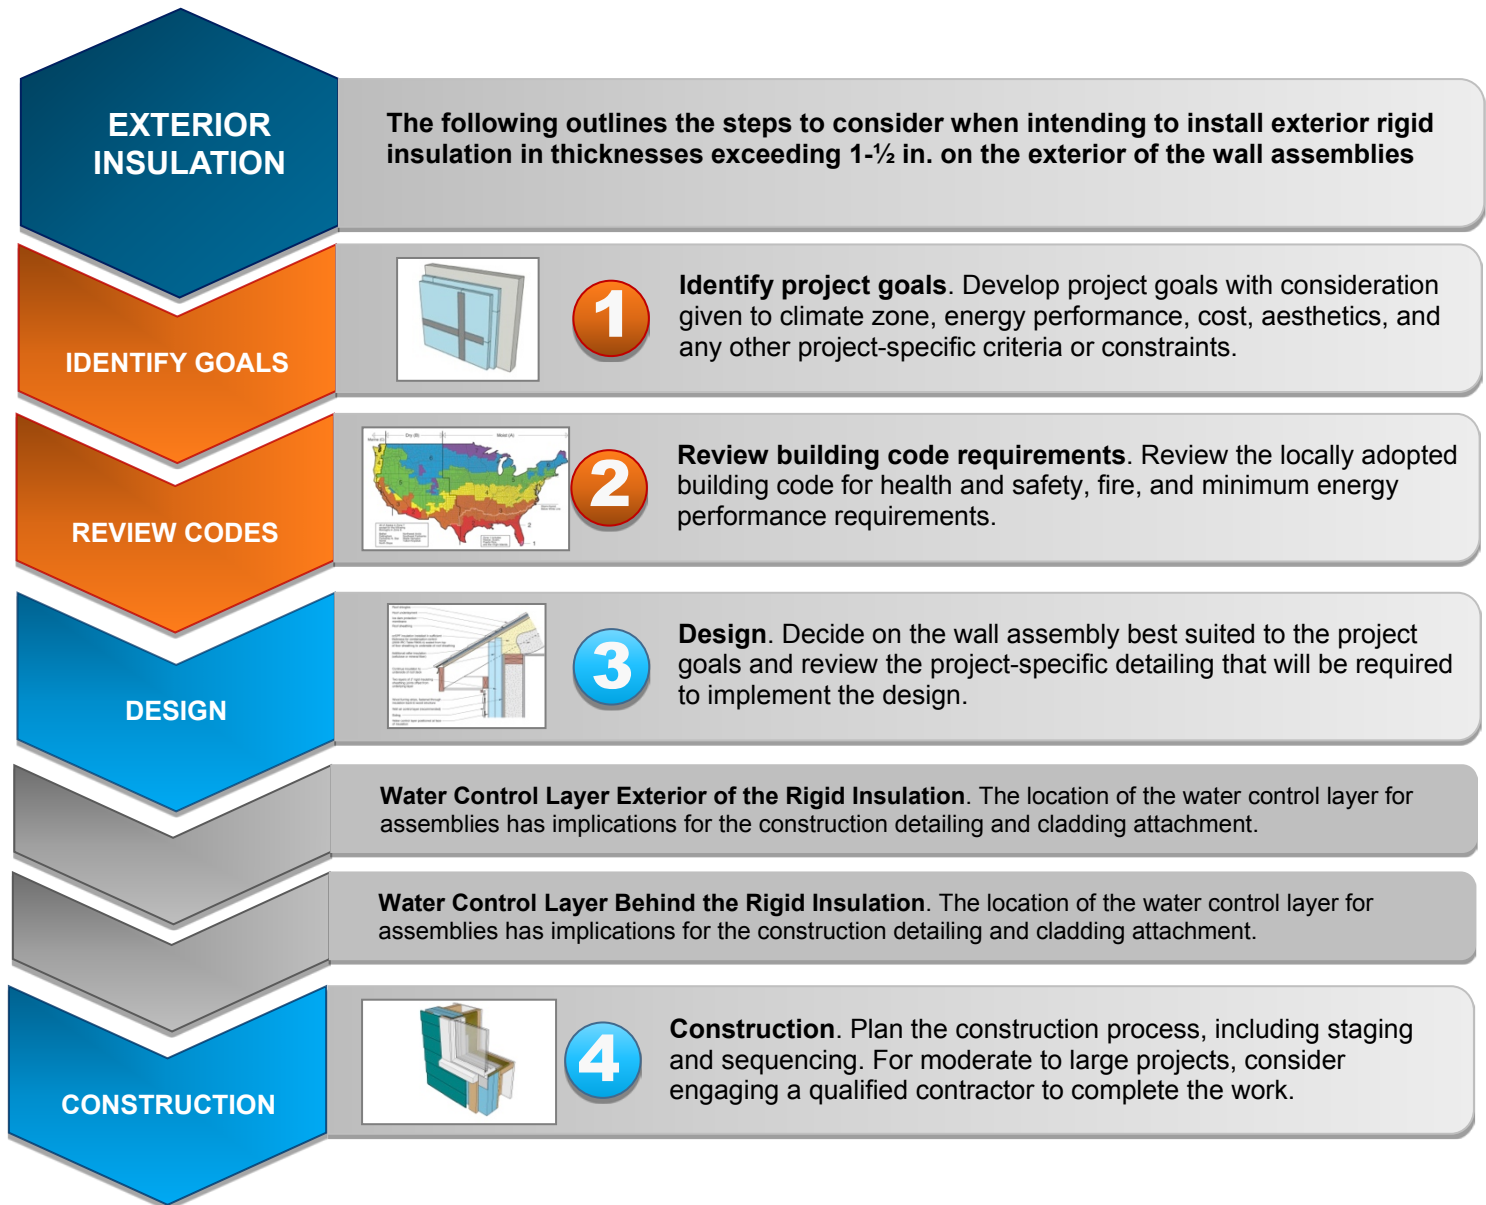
EXTERIOR INSULATION

The following outlines the steps to consider when intending to install exterior rigid insulation in thicknesses exceeding 1-½ in. on the exterior of the wall assemblies

IDENTIFY GOALS

1

Identify project goals. Develop project goals with consideration given to climate zone, energy performance, cost, aesthetics, and any other project-specific criteria or constraints.

REVIEW CODES

2

Review building code requirements. Review the locally adopted building code for health and safety, fire, and minimum energy performance requirements.

DESIGN

3

Design. Decide on the wall assembly best suited to the project goals and review the project-specific detailing that will be required to implement the design.

Water Control Layer Exterior of the Rigid Insulation. The location of the water control layer for assemblies has implications for the construction detailing and cladding attachment.

Water Control Layer Behind the Rigid Insulation. The location of the water control layer for assemblies has implications for the construction detailing and cladding attachment.

CONSTRUCTION

4

Construction. Plan the construction process, including staging and sequencing. For moderate to large projects, consider engaging a qualified contractor to complete the work.